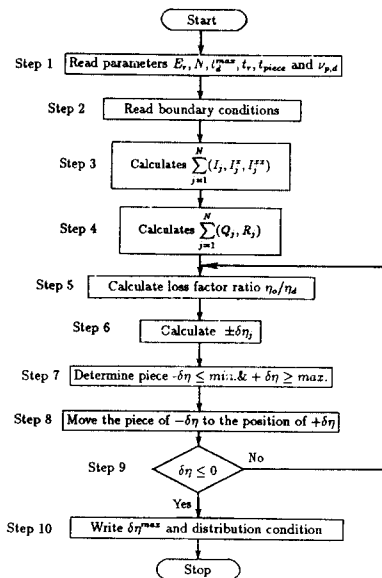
Start

Step 1 Read parameters $E_r, N, l_d^{max}, t_r, t_{piece}$ and $\nu_{p,d}$

Step 2 Read boundary conditions

Step 3 Calculates $\sum_{j=1}^{N}(I_j, I_j^x, I_j^{xx})$

Step 4 Calculates $\sum_{j=1}^{N}(Q_j, R_j)$

Step 5 Calculate loss factor ratio $\eta_o/\eta_d$

Step 6 Calculate $\pm\delta\eta_j$

Step 7 Determine piece $-\delta\eta \leq min.\& + \delta\eta \geq max.$

Step 8 Move the piece of $-\delta\eta$ to the position of $+\delta\eta$

Step 9 $\delta\eta \leq 0$

No

Yes

Step 10 Write $\delta\eta^{max}$ and distribution condition

Stop